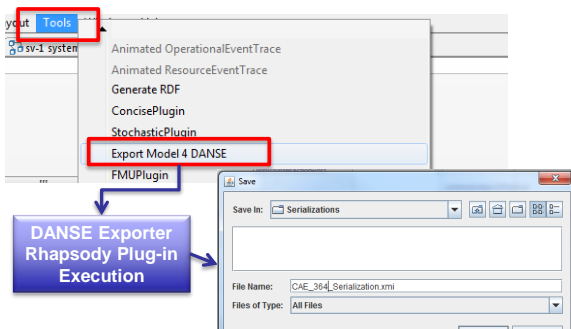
yout Tools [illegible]

sv-1 system

Animated OperationalEventTrace
Animated ResourceEventTrace
Generate RDF
ConcisePlugin
StochasticPlugin
Export Model 4 DANSE
FMUPlugin

DANSE Exporter Rhapsody Plug-in Execution

Save

Save In: Serializations

File Name: CAE_364_Serialization.xmi
Files of Type: All Files